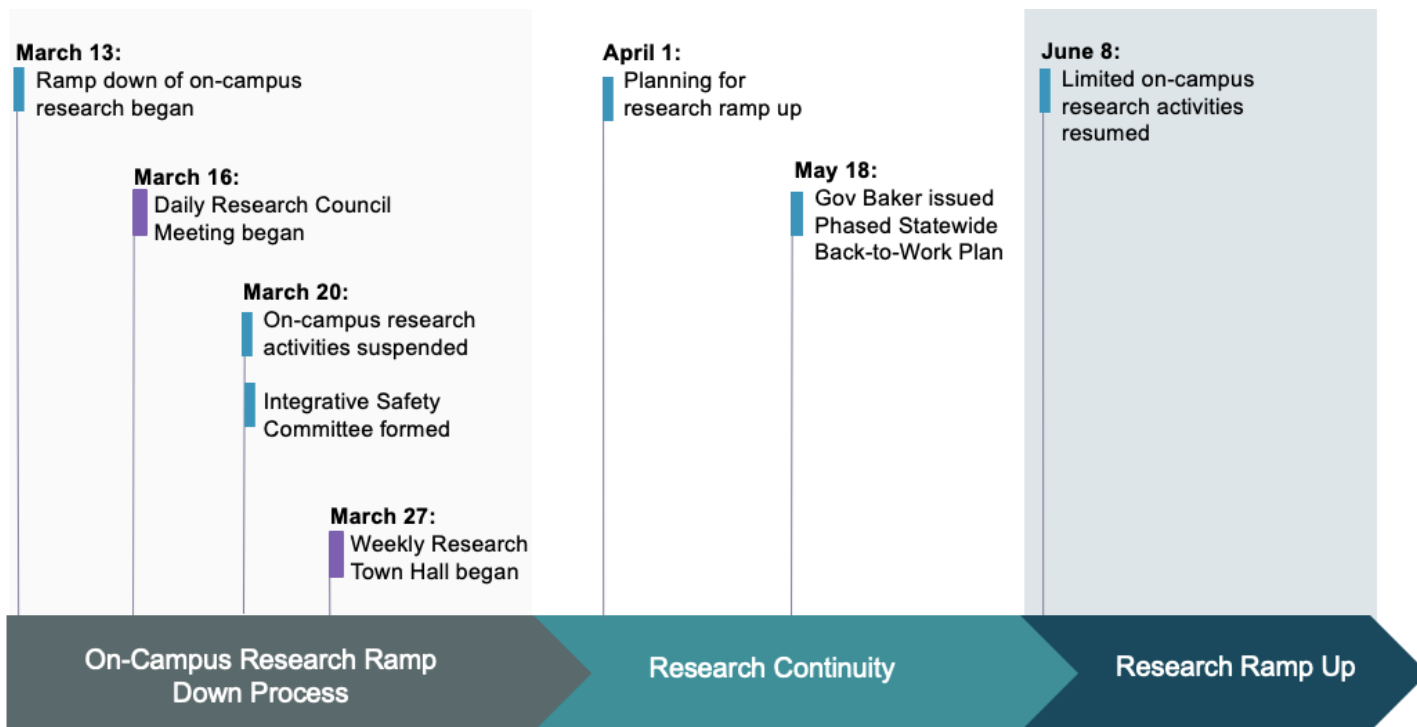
March 13:
Ramp down of on-campus research began

March 16:
Daily Research Council Meeting began

March 20:
On-campus research activities suspended

Integrative Safety Committee formed

March 27:
Weekly Research Town Hall began

April 1:
Planning for research ramp up

May 18:
Gov Baker issued Phased Statewide Back-to-Work Plan

June 8:
Limited on-campus research activities resumed

On-Campus Research Ramp Down Process

Research Continuity

Research Ramp Up